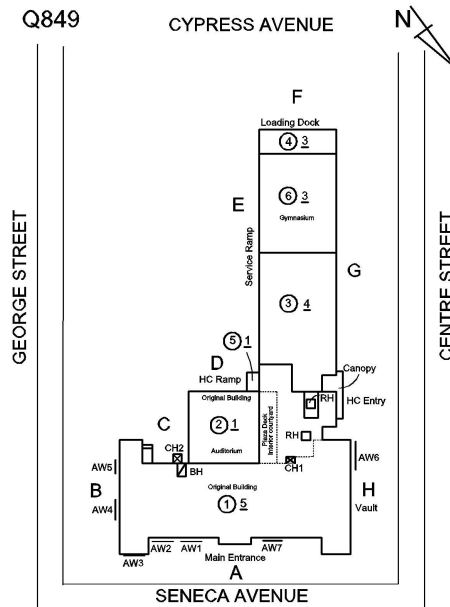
Q849

CYPRESS AVENUE

N

F

Loading Dock

4 3

6 3

Gymnasium

E

Service Ramp

G

3 4

GEORGE STREET

CENTRE STREET

5 1

D

HC Ramp

Canopy

RH

HC Entry

Original Building

C

2 1

Auditorium

Plaza Deck Interior courtyard

RH

CH2

BH

CH1

AW5

AW6

B

Original Building

H

AW4

1 5

Vault

AW2

AW1

AW7

AW3

Main Entrance

A

SENECA AVENUE